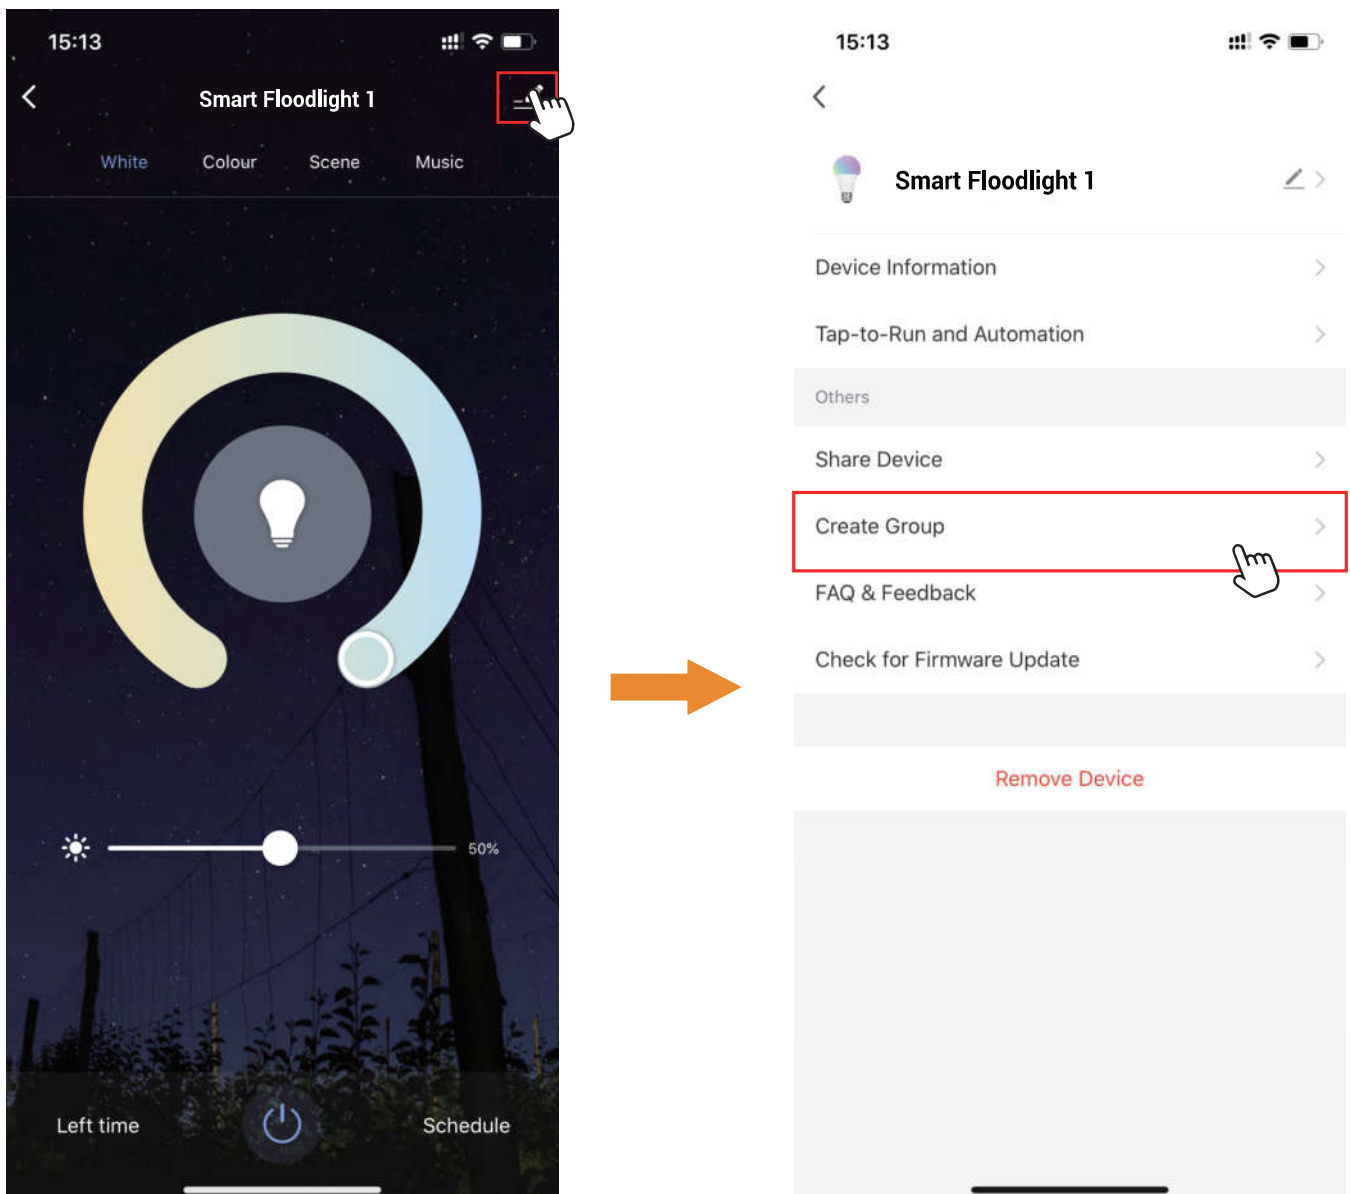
15:13

Smart Floodlight 1

White Colour Scene Music

50%

Left time Schedule

15:13

Smart Floodlight 1

Device Information

Tap-to-Run and Automation

Others

Share Device

Create Group

FAQ & Feedback

Check for Firmware Update

Remove Device